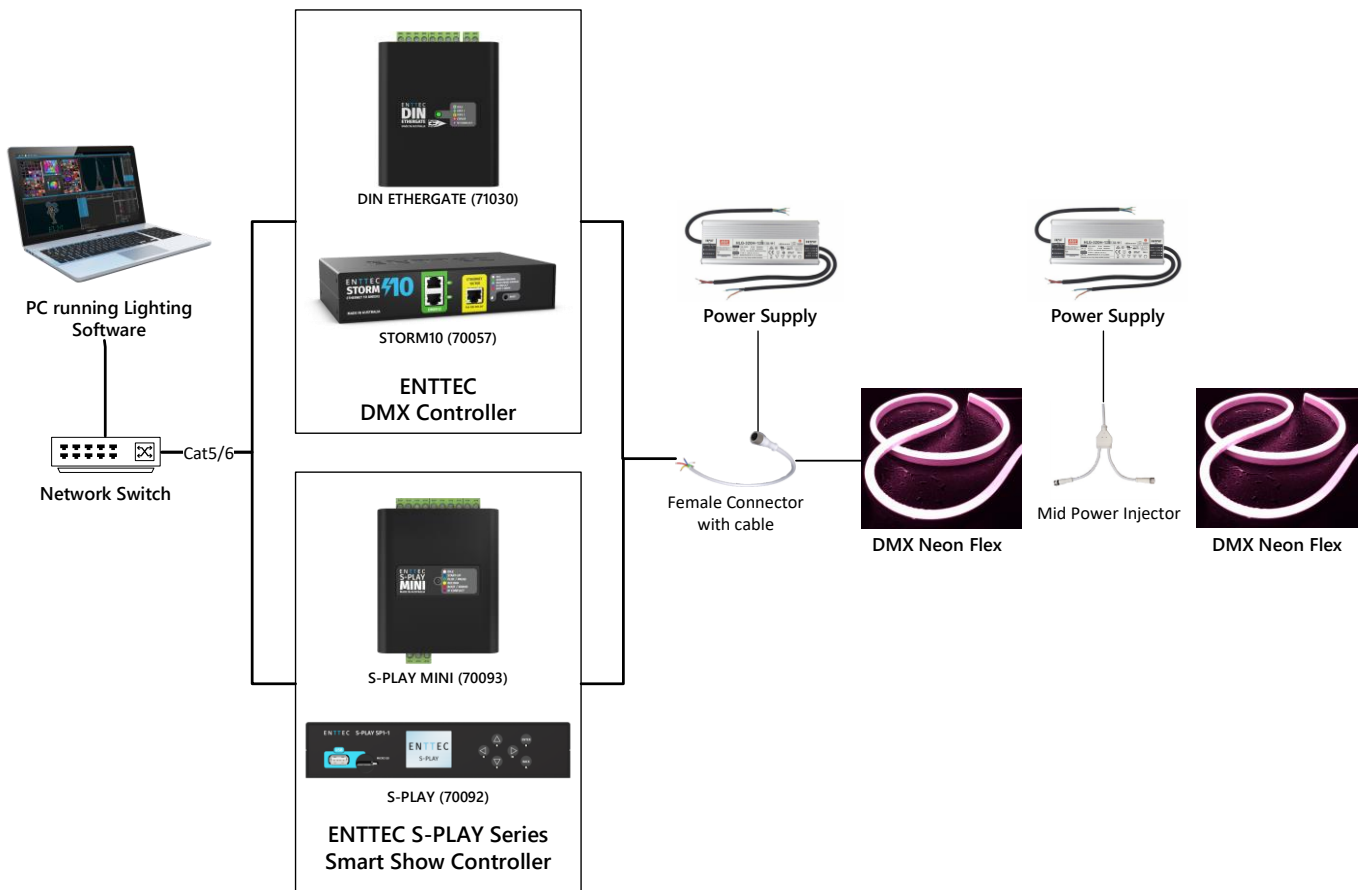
PC running Lighting Software

Network Switch

Cat5/6

DIN ETHERGATE (71030)

STORM10 (70057)

ENTTEC
DMX Controller

S-PLAY MINI (70093)

ENTTEC S-PLAY

S-PLAY (70092)

ENTTEC S-PLAY Series
Smart Show Controller

Power Supply

Female Connector with cable

DMX Neon Flex

Power Supply

Mid Power Injector

DMX Neon Flex